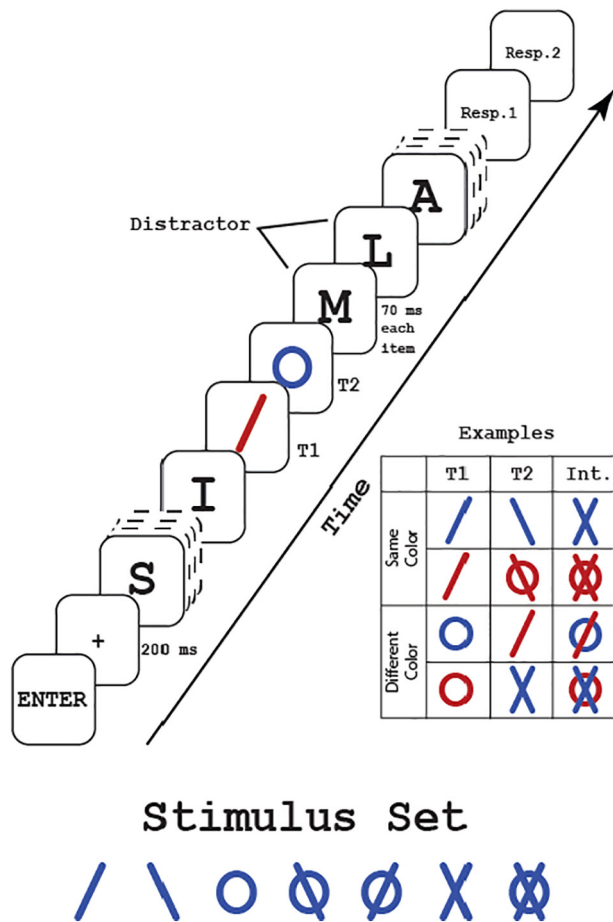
Resp.2

Resp.1

A

Distractor

L

M

70 ms each item

O

T2

/

T1

I

Time

S

+

200 ms

ENTER

Examples

|  | T1 | T2 | Int. |
|---|---|---|---|
| Same Color | / | \ | X |
|  | / | Ø | Ø |
| Different Color | O | / | Ø |
|  | O | X | Ø |

Stimulus Set

/ \ O Ø Ø X Ø